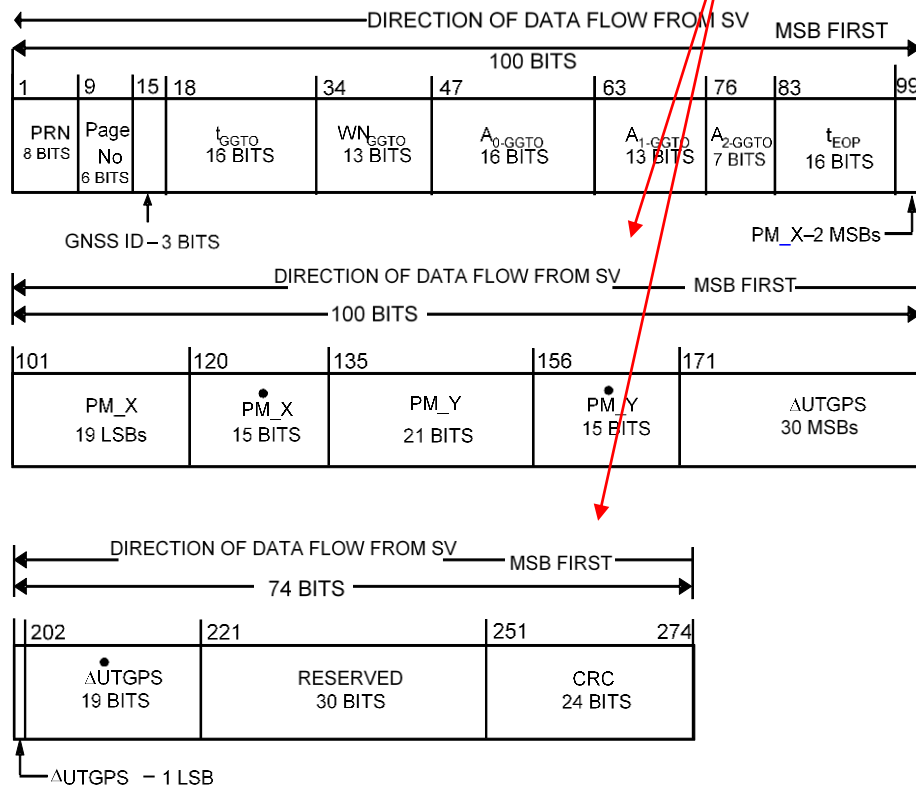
DIRECTION OF DATA FLOW FROM SV

MSB FIRST

100 BITS

| 1 | 9 | 15 | 18 | 34 | 47 | 63 | 76 | 83 | 99 |
|---|---|---|---|---|---|---|---|---|---|
| PRN 8 BITS | Page No 6 BITS | | $t_{GGTO}$ 16 BITS | $WN_{GGTO}$ 13 BITS | $A_{0-GGTO}$ 16 BITS | $A_{1-GGTO}$ 13 BITS | $A_{2-GGTO}$ 7 BITS | $t_{EOP}$ 16 BITS | |

GNSS ID – 3 BITS

PM_X–2 MSBs

DIRECTION OF DATA FLOW FROM SV

MSB FIRST

100 BITS

| 101 | 120 | 135 | 156 | 171 |
|---|---|---|---|---|
| PM_X 19 LSBs | $\dot{PM\_X}$ 15 BITS | PM_Y 21 BITS | $\dot{PM\_Y}$ 15 BITS | $\Delta$UTGPS 30 MSBs |

DIRECTION OF DATA FLOW FROM SV

MSB FIRST

74 BITS

| 202 | 221 | 251 274 |
|---|---|---|
| $\dot{\Delta}$UTGPS 19 BITS | RESERVED 30 BITS | CRC 24 BITS |

$\Delta$UTGPS – 1 LSB